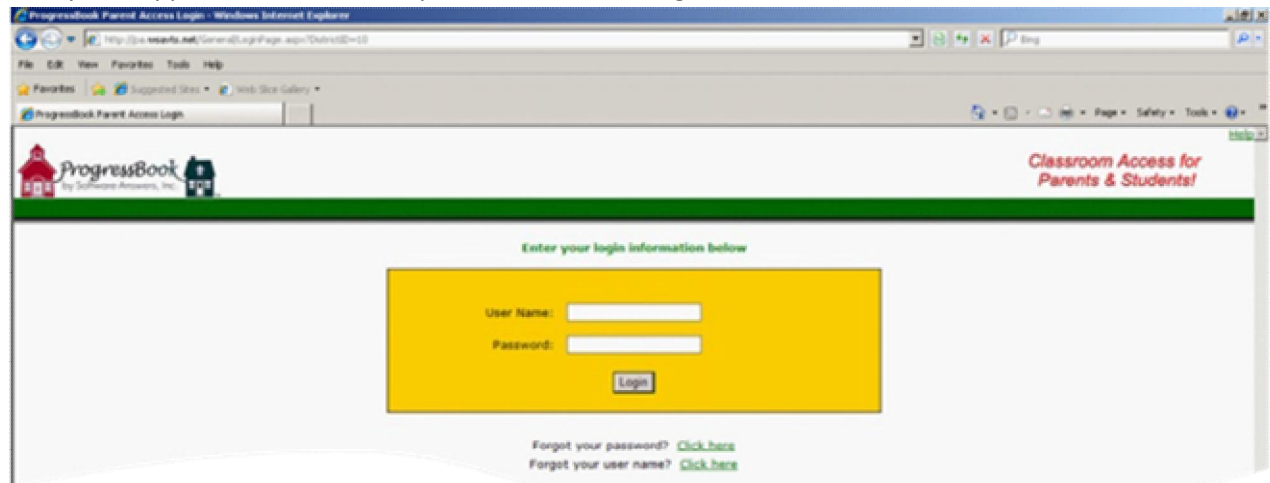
ProgressBook Parent Access Login - Windows Internet Explorer

http://pa.neonet.net/General/LoginPage.aspx?DistrictID=10

Bing

File Edit View Favorites Tools Help

Favorites Suggested Sites Web Slice Gallery

ProgressBook Parent Access Login

Page Safety Tools

Help

ProgressBook by Software Answers, Inc.

Classroom Access for Parents & Students!

Enter your login information below

User Name:

Password:

Login

Forgot your password? Click here

Forgot your user name? Click here